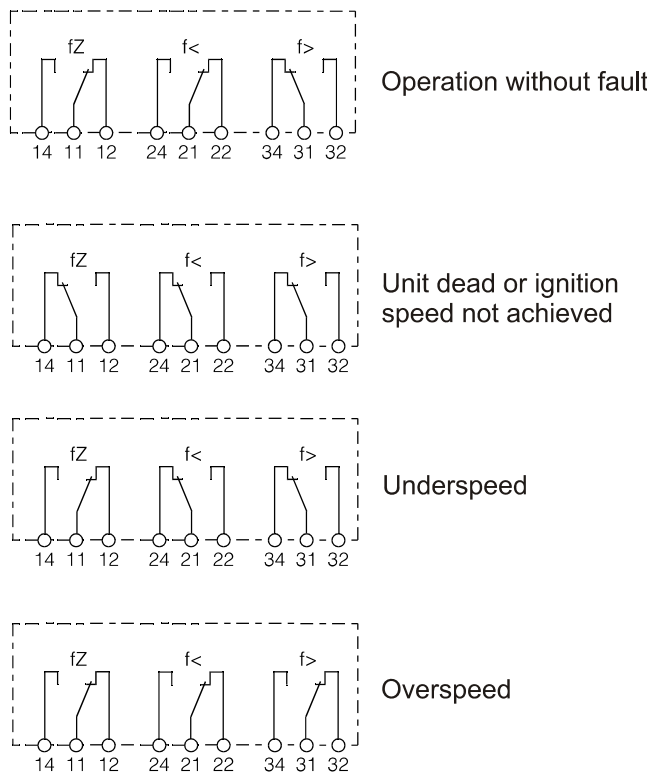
fZ f< f>

14 11 12 24 21 22 34 31 32

Operation without fault

fZ f< f>

14 11 12 24 21 22 34 31 32

Unit dead or ignition speed not achieved

fZ f< f>

14 11 12 24 21 22 34 31 32

Underspeed

fZ f< f>

14 11 12 24 21 22 34 31 32

Overspeed